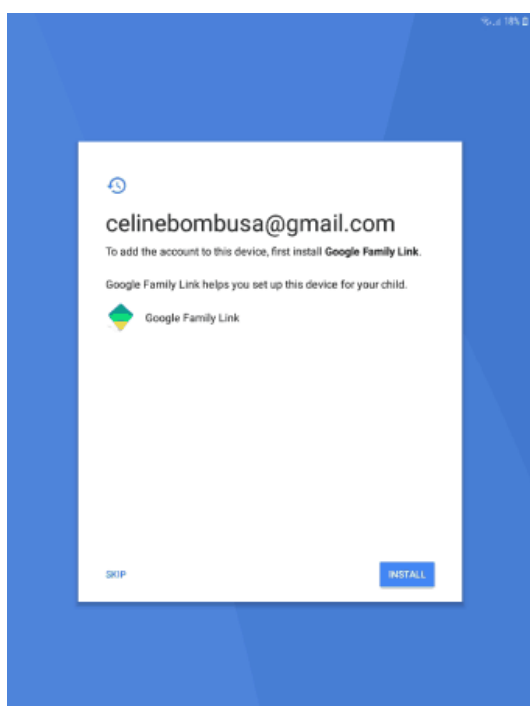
18%

celinebombusa@gmail.com

To add the account to this device, first install **Google Family Link**.

Google Family Link helps you set up this device for your child.

Google Family Link

SKIP

INSTALL